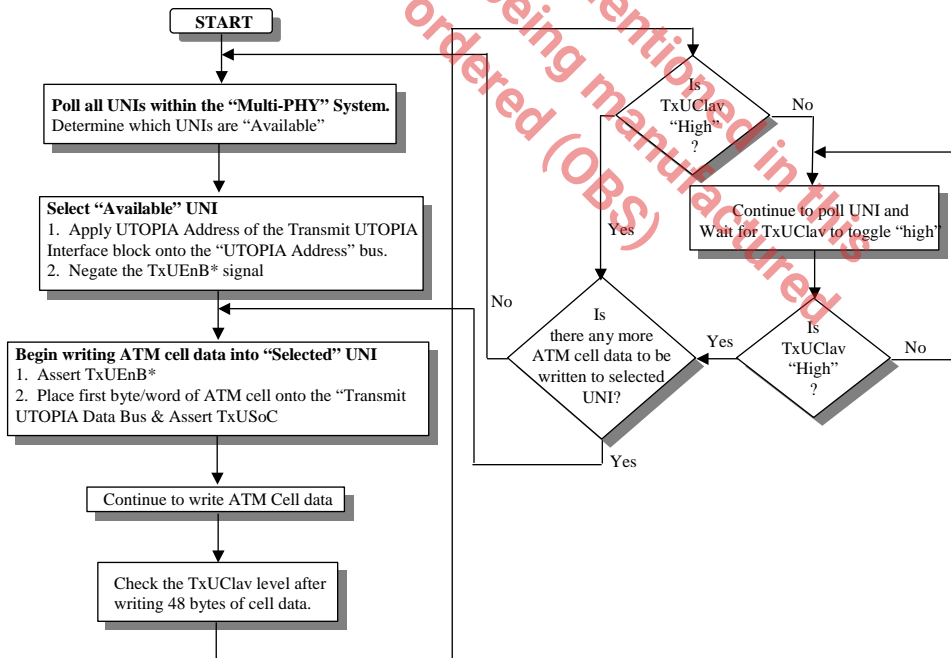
START

Poll all UNIs within the "Multi-PHY" System.
Determine which UNIs are "Available"

Select "Available" UNI
1. Apply UTOPIA Address of the Transmit UTOPIA Interface block onto the "UTOPIA Address" bus.
2. Negate the TxUEnB* signal

Begin writing ATM cell data into "Selected" UNI
1. Assert TxUEnB*
2. Place first byte/word of ATM cell onto the "Transmit UTOPIA Data Bus & Assert TxUSoC

Continue to write ATM Cell data

Check the TxUClav level after writing 48 bytes of cell data.

Is TxUClav "High" ?

No

Yes

Continue to poll UNI and Wait for TxUClav to toggle "high"

No

Is there any more ATM cell data to be written to selected UNI?

Yes

Is TxUClav "High" ?

No

Yes

ordered (OBS)
being manufactured
mentioned in this